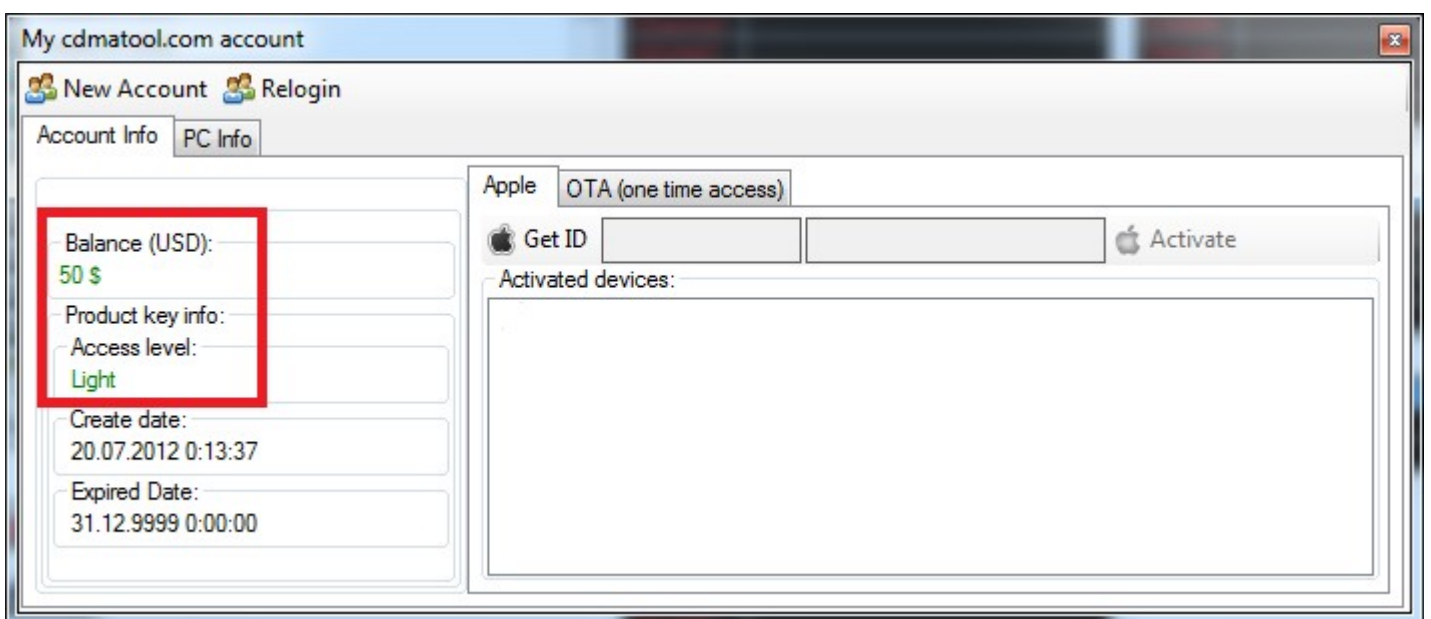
My cdmatool.com account

New Account Relogin

Account Info PC Info

Balance (USD):
50 $

Product key info:
Access level:
Light

Create date:
20.07.2012 0:13:37

Expired Date:
31.12.9999 0:00:00

Apple OTA (one time access)

Get ID Activate

Activated devices: